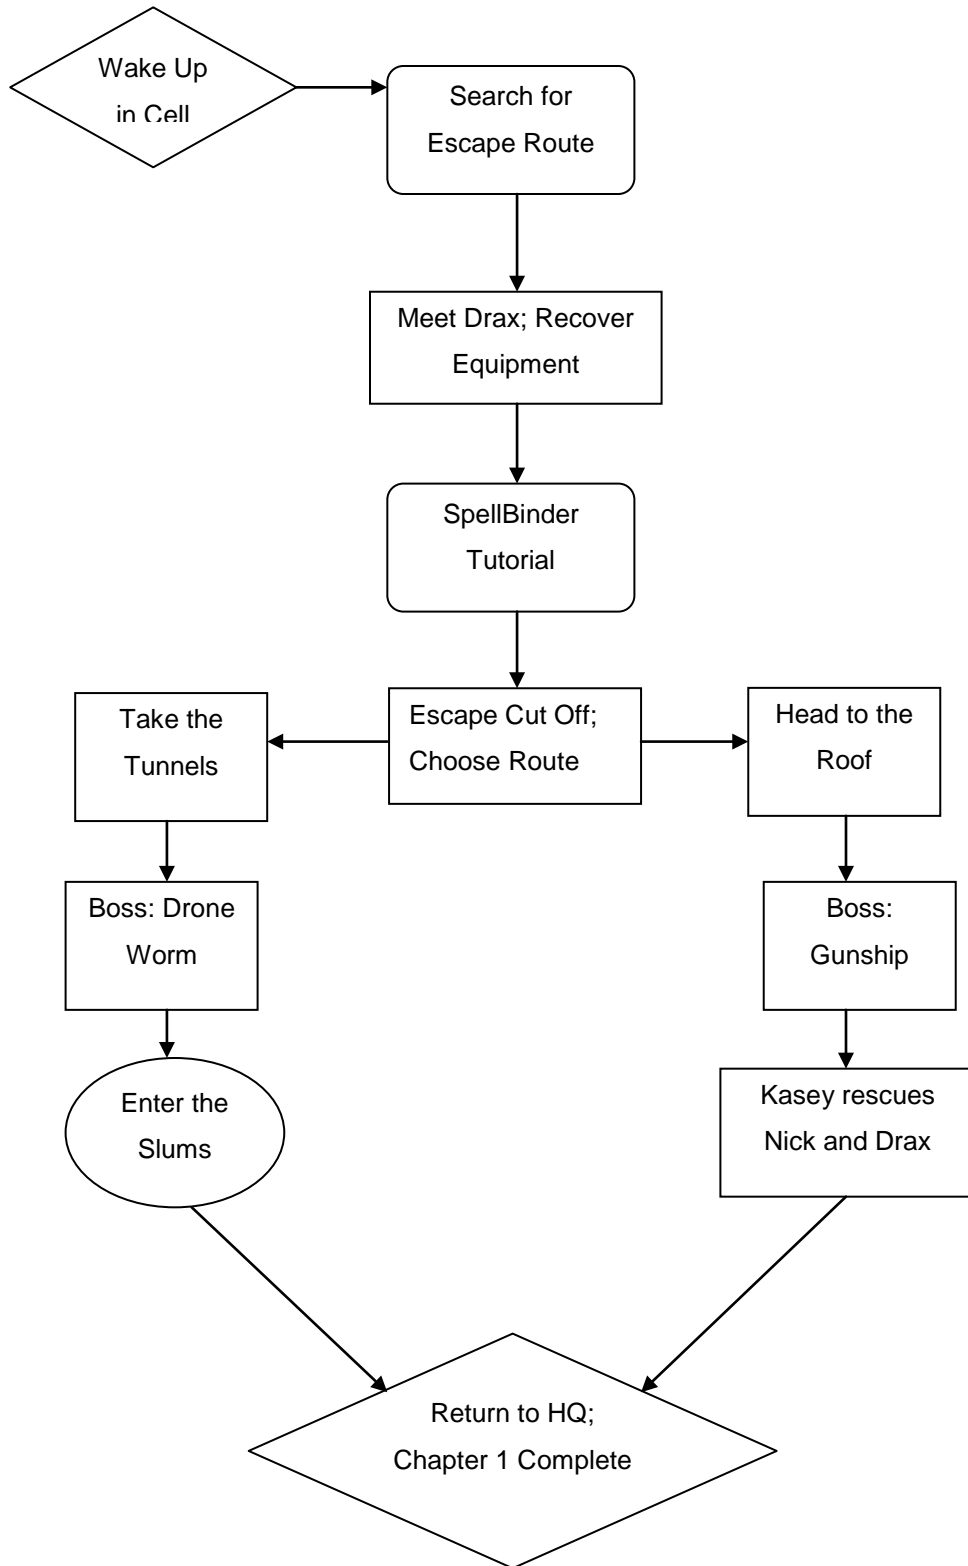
Wake Up in Cell

Search for Escape Route

Meet Drax; Recover Equipment

SpellBinder Tutorial

Escape Cut Off; Choose Route

Take the Tunnels

Head to the Roof

Boss: Drone Worm

Boss: Gunship

Enter the Slums

Kasey rescues Nick and Drax

Return to HQ; Chapter 1 Complete